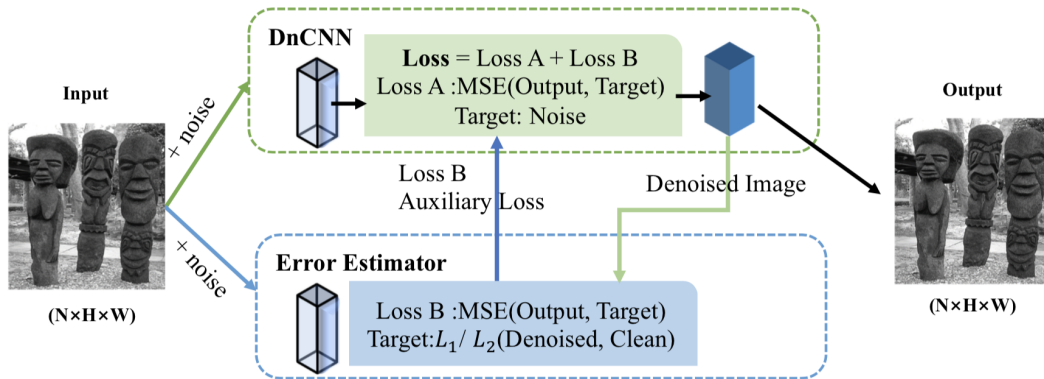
Input

(N×H×W)

+ noise

+ noise

DnCNN

**Loss** = Loss A + Loss B
Loss A :MSE(Output, Target)
Target: Noise

Loss B
Auxiliary Loss

Denoised Image

Error Estimator

Loss B :MSE(Output, Target)
Target:$L_1$/ $L_2$(Denoised, Clean)

Output

(N×H×W)